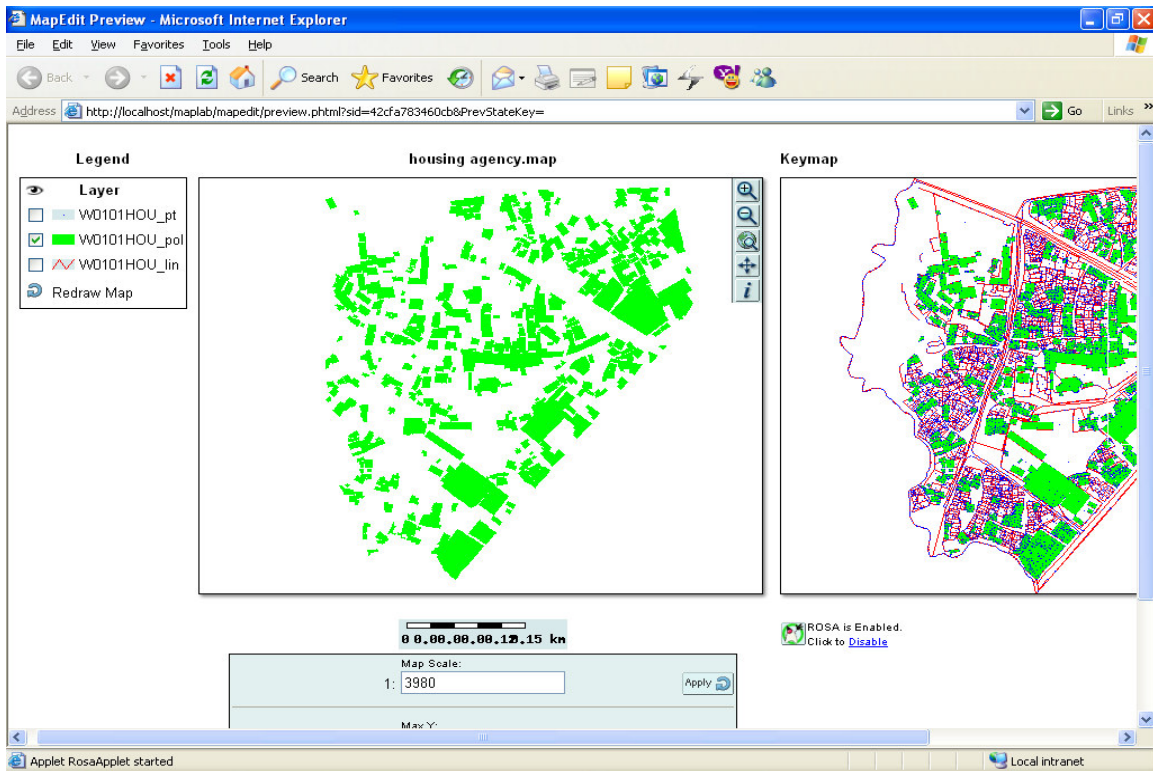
MapEdit Preview - Microsoft Internet Explorer

File Edit View Favorites Tools Help

Back Search Favorites

Address http://localhost/maplab/mapedit/preview.phtml?sid=42cfa783460cb&PrevStateKey= Go Links

Legend

Layer

W0101HOU_pt

W0101HOU_pol

W0101HOU_lin

Redraw Map

housing agency.map

Keymap

0 0.00.00.00.120.15 km

ROSA is Enabled. Click to Disable

Map Scale:

1: 3980

Apply

Max Y:

Applet RosaApplet started

Local intranet